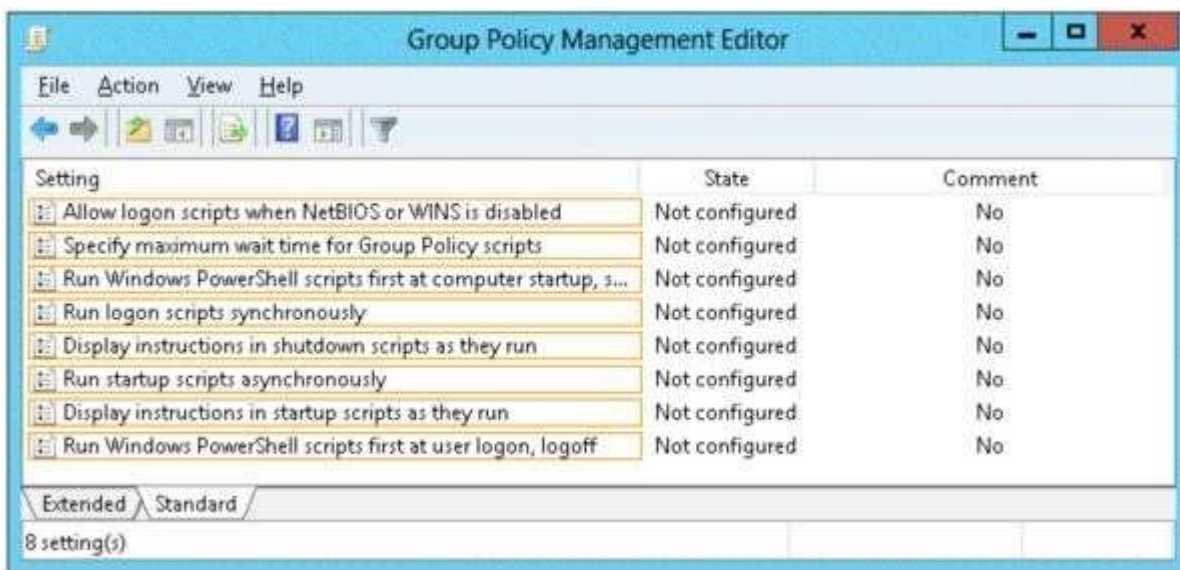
Group Policy Management Editor

File Action View Help

| Setting | State | Comment |
|---|---|---|
| Allow logon scripts when NetBIOS or WINS is disabled | Not configured | No |
| Specify maximum wait time for Group Policy scripts | Not configured | No |
| Run Windows PowerShell scripts first at computer startup, s... | Not configured | No |
| Run logon scripts synchronously | Not configured | No |
| Display instructions in shutdown scripts as they run | Not configured | No |
| Run startup scripts asynchronously | Not configured | No |
| Display instructions in startup scripts as they run | Not configured | No |
| Run Windows PowerShell scripts first at user logon, logoff | Not configured | No |

Extended Standard

8 setting(s)